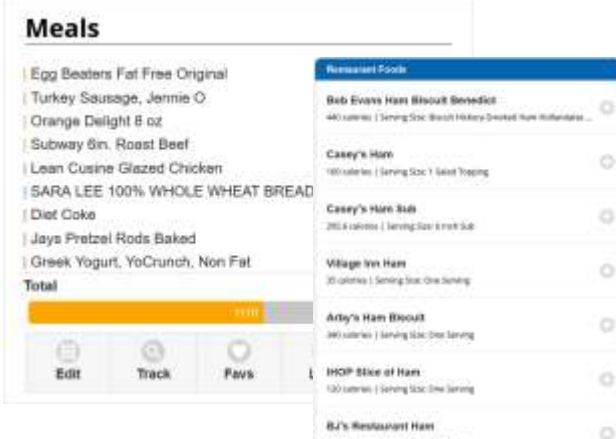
Meals

Egg Beaters Fat Free Original
Turkey Sausage, Jennie O
Orange Delight 8 oz
Subway 6in. Roast Beef
Lean Cusine Glazed Chicken
SARA LEE 100% WHOLE WHEAT BREAD
Diet Coke
Jays Pretzel Rods Baked
Greek Yogurt, YoCrunch, Non Fat
Total

1111

Edit
Track
Favs
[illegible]

Restaurant Foods

Bob Evans Ham Biscuit Benedict
440 calories | Serving Size: Biscuit Hickory Smoked Ham Hollandaise ...

Casey's Ham
180 calories | Serving Size: 1 Salad Topping

Casey's Ham Sub
290.4 calories | Serving Size: 6 inch Sub

Village Inn Ham
35 calories | Serving Size: One Serving

Arby's Ham Biscuit
340 calories | Serving Size: One Serving

IHOP Slice of Ham
120 calories | Serving Size: One Serving

BJ's Restaurant Ham